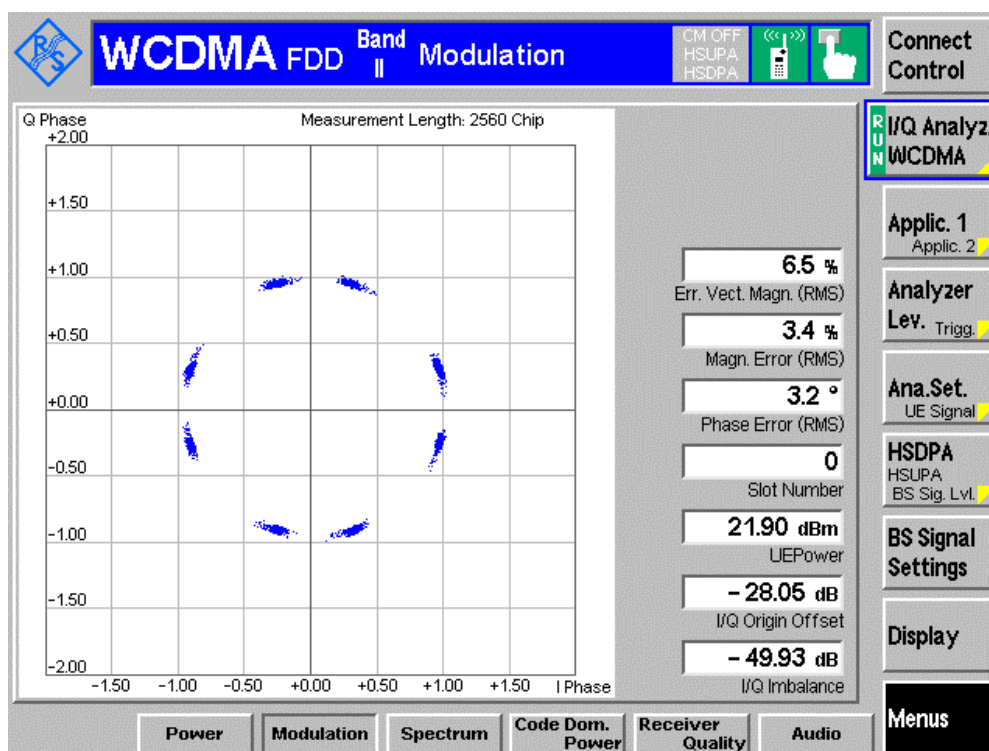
WCDMA FDD Band II Modulation

CM OFF
HSUPA
HSDPA

Connect Control

Q Phase

Measurement Length: 2560 Chip

+2.00
+1.50
+1.00
+0.50
+0.00
-0.50
-1.00
-1.50
-2.00

-1.50 -1.00 -0.50 +0.00 +0.50 +1.00 +1.50 I Phase

6.5 %
Err. Vect. Magn. (RMS)

3.4 %
Magn. Error (RMS)

3.2 °
Phase Error (RMS)

0
Slot Number

21.90 dBm
UEPower

– 28.05 dB
I/Q Origin Offset

– 49.93 dB
I/Q Imbalance

RUN I/Q Analyz WCDMA

Applic. 1
Applic. 2

Analyzer Lev.
Trigg.

Ana.Set.
UE Signal

HSDPA
HSUPA
BS Sig. Lvl.

BS Signal Settings

Display

Menus

Power | Modulation | Spectrum | Code Dom. Power | Receiver Quality | Audio